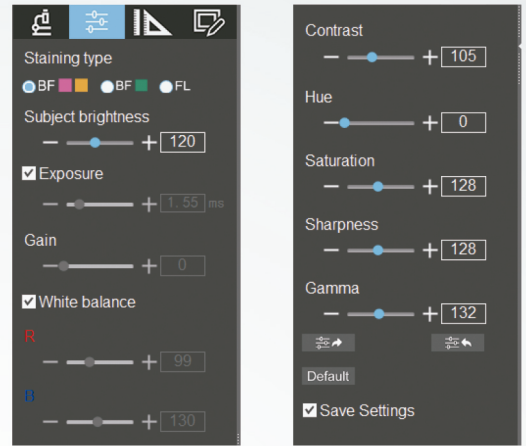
Staining type

BF BF FL

Subject brightness

— + 120

Exposure

— + 1.55 ms

Gain

— + 0

White balance

R

— + 99

B

— + 130

Contrast

— + 105

Hue

— + 0

Saturation

— + 128

Sharpness

— + 128

Gamma

— + 132

Default

Save Settings